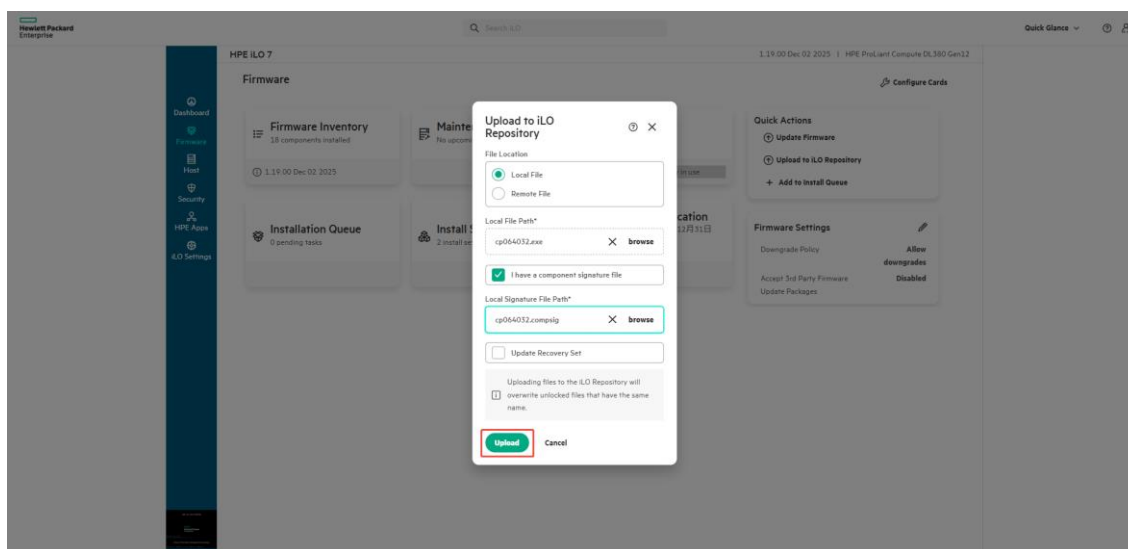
Hewlett Packard Enterprise

Search iLO

Quick Glance

HPE iLO 7

1.19.00 Dec 02 2025 | HPE ProLiant Compute DL380 Gen12

Firmware

Configure Cards

Dashboard
Firmware
Host
Security
HPE Apps
iLO Settings

Firmware Inventory
18 components installed
1.19.00 Dec 02 2025

Mainte
No upcom

in use

Installation Queue
0 pending tasks

Install
2 install se

cation
12月31日

Quick Actions
Update Firmware
Upload to iLO Repository
+ Add to Install Queue

Firmware Settings
Downgrade Policy
Allow downgrades
Accept 3rd Party Firmware Update Packages
Disabled

Upload to iLO Repository

File Location
Local File
Remote File

Local File Path*
cp064032.exe
browse

I have a component signature file

Local Signature File Path*
cp064032.compsig
browse

Update Recovery Set

Uploading files to the iLO Repository will overwrite unlocked files that have the same name.

Upload
Cancel